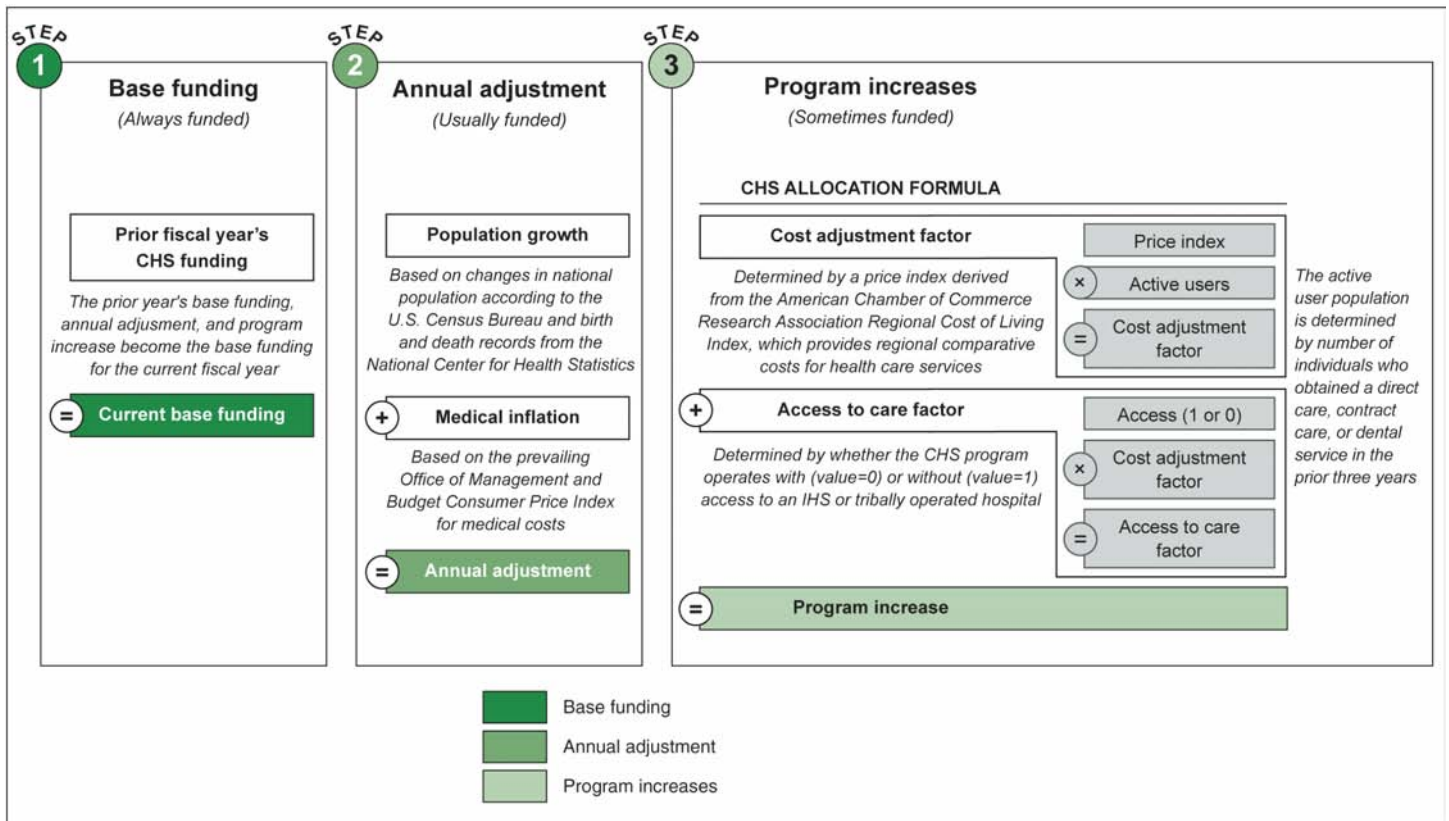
STEP 1

Base funding

(Always funded)

Prior fiscal year's CHS funding

The prior year's base funding, annual adjusment, and program increase become the base funding for the current fiscal year

= Current base funding

STEP 2

Annual adjustment

(Usually funded)

Population growth

Based on changes in national population according to the U.S. Census Bureau and birth and death records from the National Center for Health Statistics

+ Medical inflation

Based on the prevailing Office of Management and Budget Consumer Price Index for medical costs

= Annual adjustment

STEP 3

Program increases

(Sometimes funded)

CHS ALLOCATION FORMULA

Cost adjustment factor

Determined by a price index derived from the American Chamber of Commerce Research Association Regional Cost of Living Index, which provides regional comparative costs for health care services

Price index

× Active users

= Cost adjustment factor

The active user population is determined by number of individuals who obtained a direct care, contract care, or dental service in the prior three years

+ Access to care factor

Determined by whether the CHS program operates with (value=0) or without (value=1) access to an IHS or tribally operated hospital

Access (1 or 0)

× Cost adjustment factor

= Access to care factor

= Program increase

Base funding

Annual adjustment

Program increases